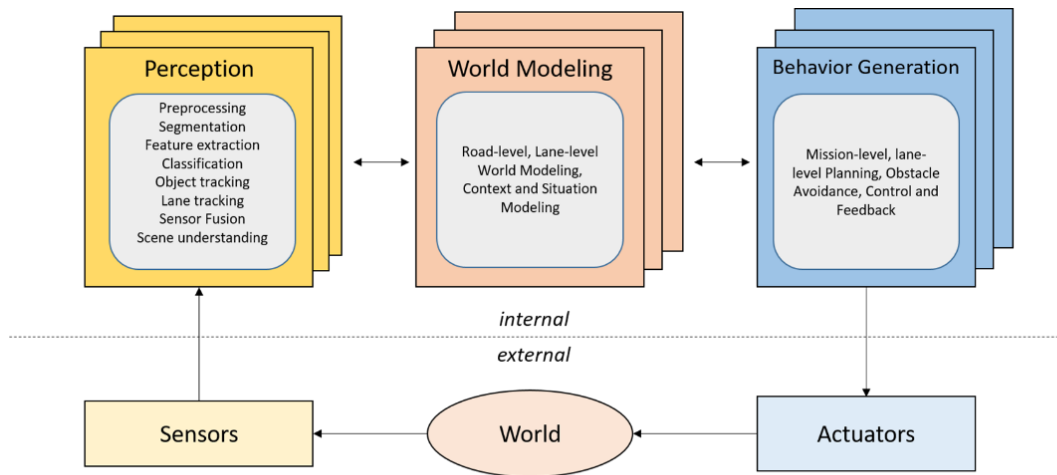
Perception

Preprocessing
Segmentation
Feature extraction
Classification
Object tracking
Lane tracking
Sensor Fusion
Scene understanding

World Modeling

Road-level, Lane-level World Modeling, Context and Situation Modeling

Behavior Generation

Mission-level, lane-level Planning, Obstacle Avoidance, Control and Feedback

internal

external

Sensors

World

Actuators